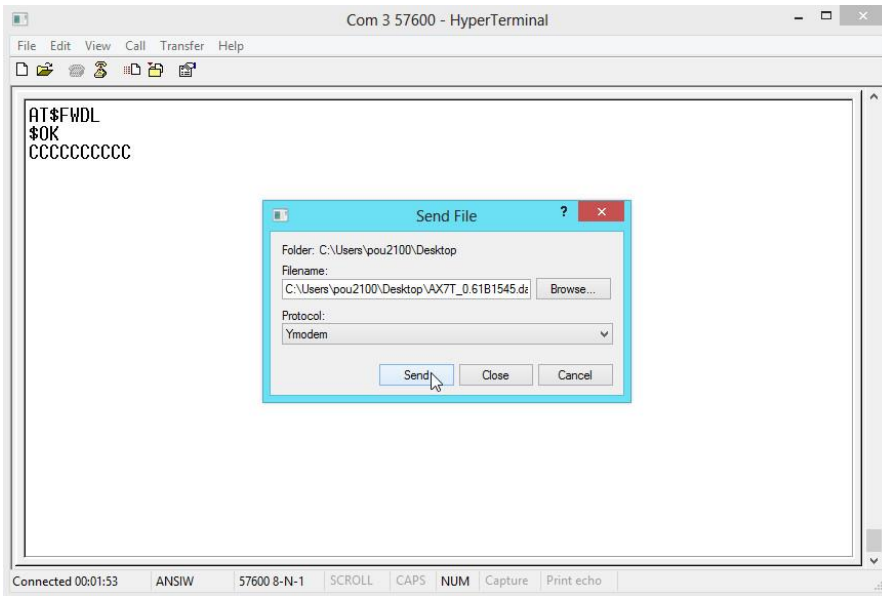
Com 3 57600 - HyperTerminal

File Edit View Call Transfer Help

AT$FWDL
$OK
CCCCCCCCCC

Send File

Folder: C:\Users\pou2100\Desktop

Filename:

C:\Users\pou2100\Desktop\AX7T_0.61B1545.da

Browse...

Protocol:

Ymodem

Send

Close

Cancel

Connected 00:01:53 ANSIW 57600 8-N-1 SCROLL CAPS NUM Capture Print echo